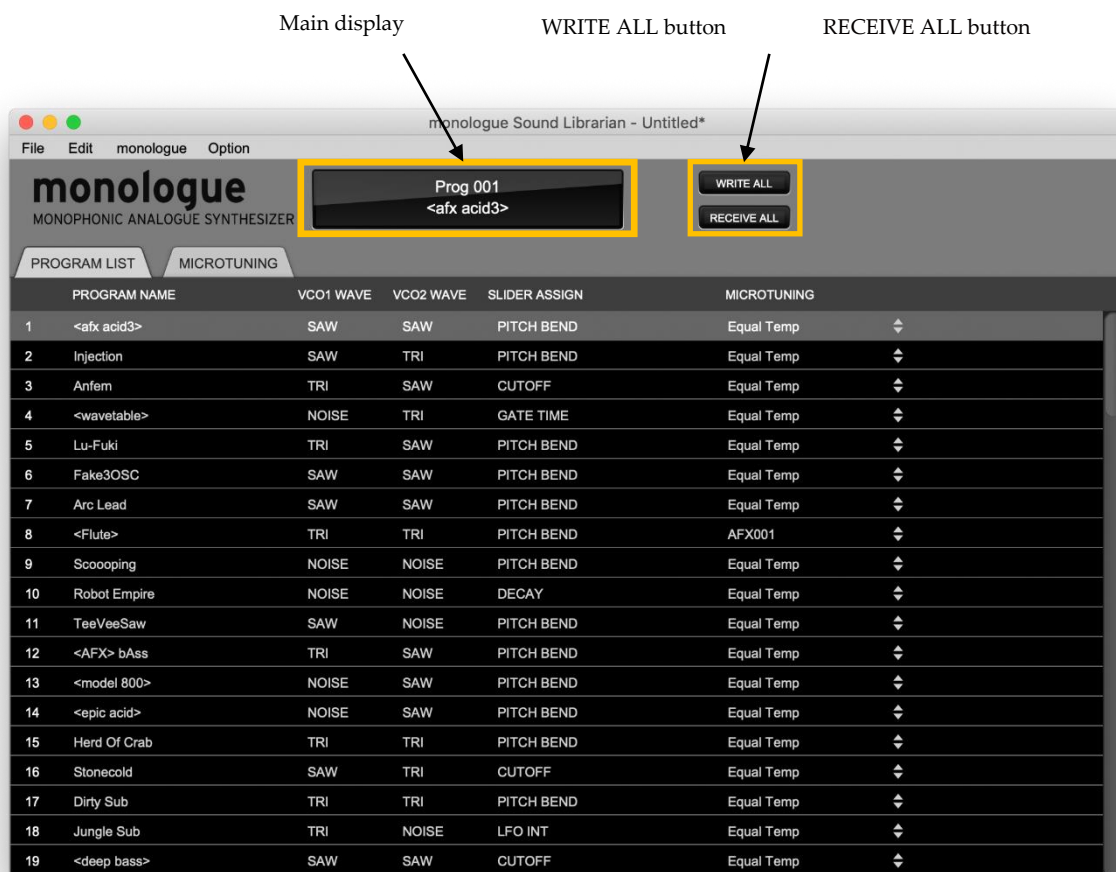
Main display

WRITE ALL button

RECEIVE ALL button

monologue Sound Librarian - Untitled*

File Edit monologue Option

monologue
MONOPHONIC ANALOGUE SYNTHESIZER

Prog 001
<afx acid3>

WRITE ALL
RECEIVE ALL

PROGRAM LIST MICROTUNING

| | PROGRAM NAME | VCO1 WAVE | VCO2 WAVE | SLIDER ASSIGN | MICROTUNING |
|---|---|---|---|---|---|
| 1 | <afx acid3> | SAW | SAW | PITCH BEND | Equal Temp |
| 2 | Injection | SAW | TRI | PITCH BEND | Equal Temp |
| 3 | Anfem | TRI | SAW | CUTOFF | Equal Temp |
| 4 | <wavetable> | NOISE | TRI | GATE TIME | Equal Temp |
| 5 | Lu-Fuki | TRI | SAW | PITCH BEND | Equal Temp |
| 6 | Fake3OSC | SAW | SAW | PITCH BEND | Equal Temp |
| 7 | Arc Lead | SAW | SAW | PITCH BEND | Equal Temp |
| 8 | <Flute> | TRI | TRI | PITCH BEND | AFX001 |
| 9 | Scoooping | NOISE | NOISE | PITCH BEND | Equal Temp |
| 10 | Robot Empire | NOISE | NOISE | DECAY | Equal Temp |
| 11 | TeeVeeSaw | SAW | NOISE | PITCH BEND | Equal Temp |
| 12 | <AFX> bAss | TRI | SAW | PITCH BEND | Equal Temp |
| 13 | <model 800> | NOISE | SAW | PITCH BEND | Equal Temp |
| 14 | <epic acid> | NOISE | SAW | PITCH BEND | Equal Temp |
| 15 | Herd Of Crab | TRI | TRI | PITCH BEND | Equal Temp |
| 16 | Stonecold | SAW | TRI | CUTOFF | Equal Temp |
| 17 | Dirty Sub | TRI | TRI | PITCH BEND | Equal Temp |
| 18 | Jungle Sub | TRI | NOISE | LFO INT | Equal Temp |
| 19 | <deep bass> | SAW | SAW | CUTOFF | Equal Temp |